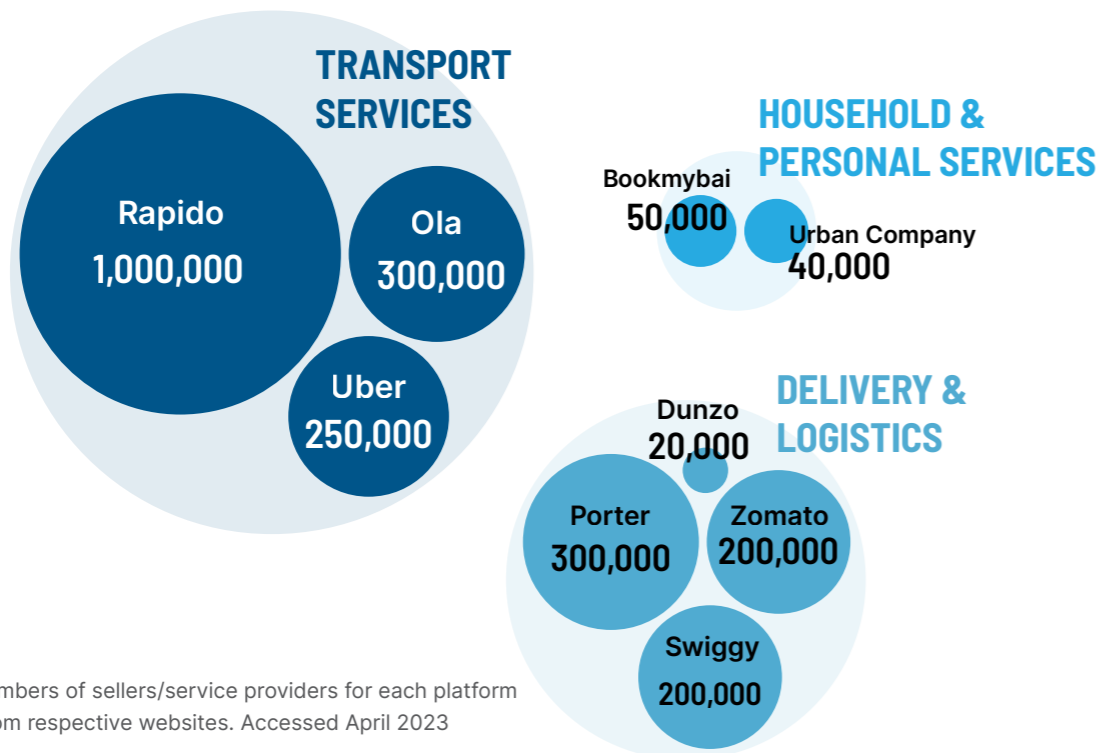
TRANSPORT SERVICES

Rapido
1,000,000

Ola
300,000

Uber
250,000

HOUSEHOLD & PERSONAL SERVICES

Bookmybai
50,000

Urban Company
40,000

DELIVERY & LOGISTICS

Dunzo
20,000

Porter
300,000

Zomato
200,000

Swiggy
200,000

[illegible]mbers of sellers/service providers for each platform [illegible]om respective websites. Accessed April 2023